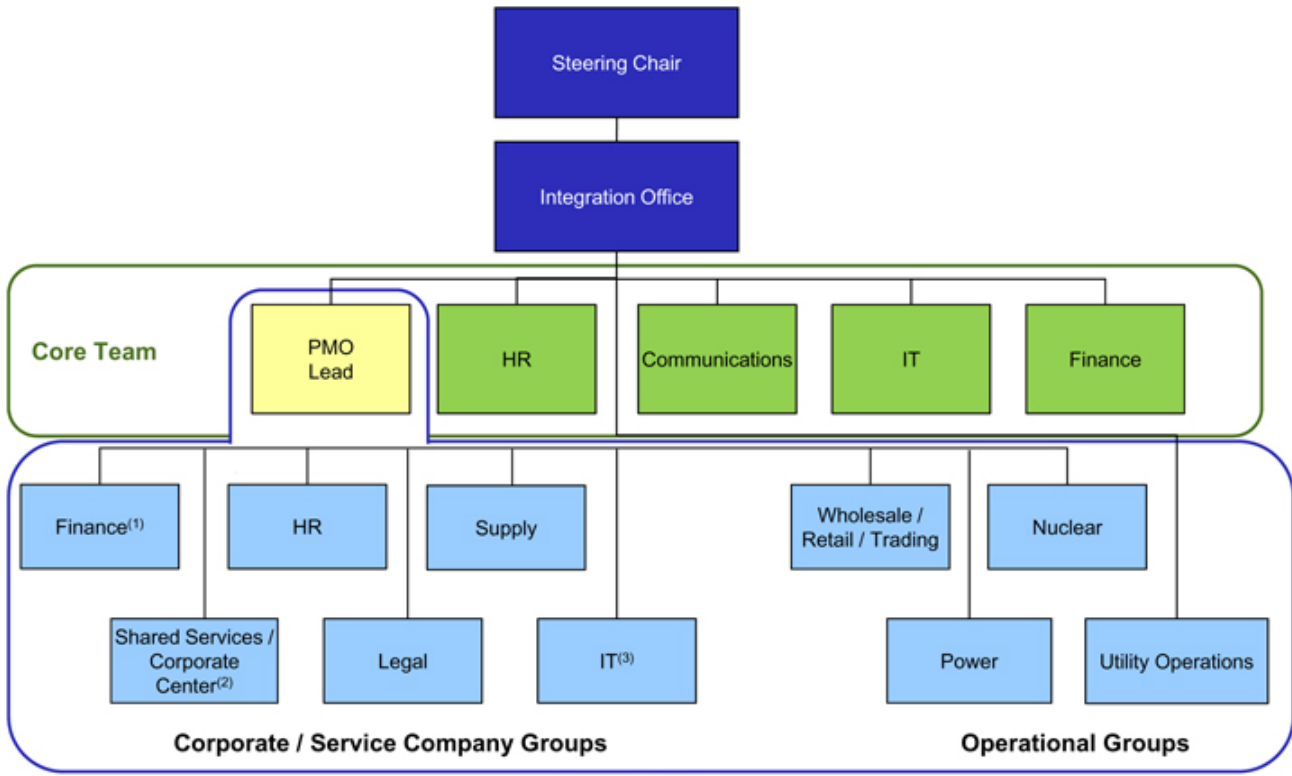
Steering Chair

Integration Office

Core Team

PMO Lead

HR

Communications

IT

Finance

Finance$^{(1)}$

HR

Supply

Wholesale / Retail / Trading

Nuclear

Shared Services / Corporate Center$^{(2)}$

Legal

IT$^{(3)}$

Power

Utility Operations

Corporate / Service Company Groups

Operational Groups